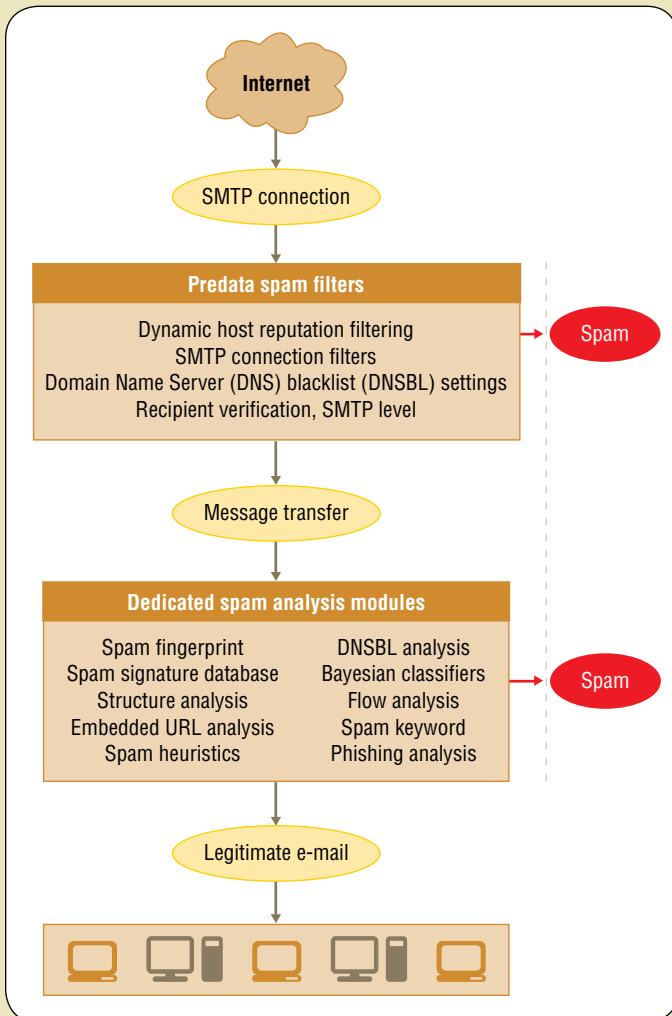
Internet

SMTP connection

Predata spam filters

Dynamic host reputation filtering
SMTP connection filters
Domain Name Server (DNS) blacklist (DNSBL) settings
Recipient verification, SMTP level

Spam

Message transfer

Dedicated spam analysis modules

Spam fingerprint
Spam signature database
Structure analysis
Embedded URL analysis
Spam heuristics

DNSBL analysis
Bayesian classifiers
Flow analysis
Spam keyword
Phishing analysis

Spam

Legitimate e-mail